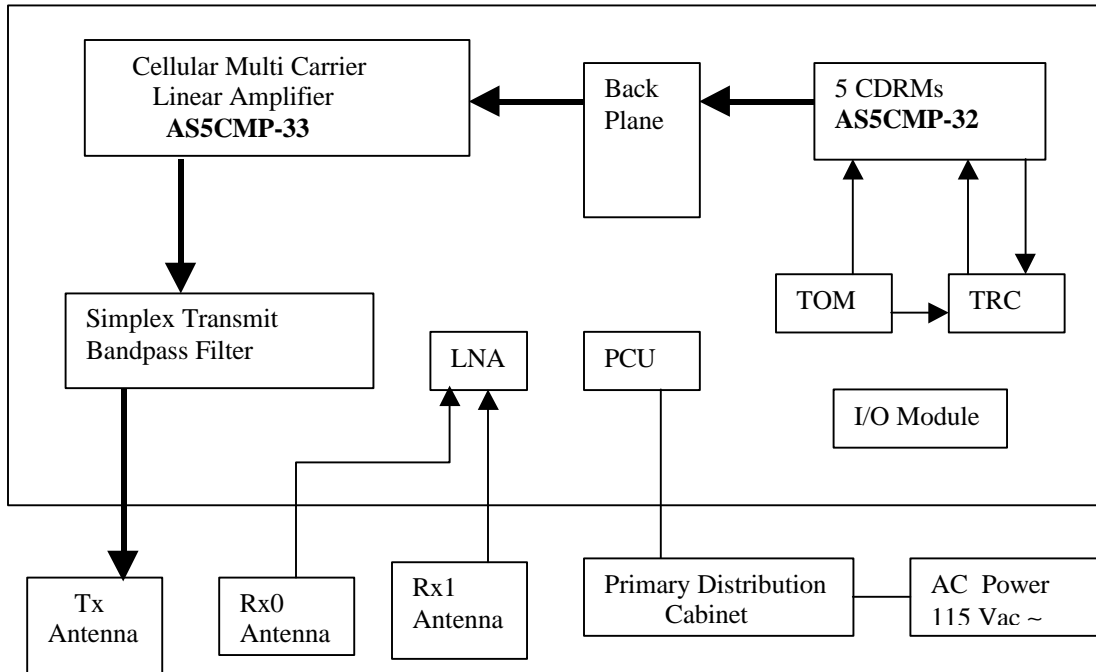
Cellular Multi Carrier Linear Amplifier
**AS5CMP-33**

Back Plane

5 CDRMs
**AS5CMP-32**

TOM

TRC

Simplex Transmit Bandpass Filter

LNA

PCU

I/O Module

Tx Antenna

Rx0 Antenna

Rx1 Antenna

Primary Distribution Cabinet

AC Power 115 Vac ~